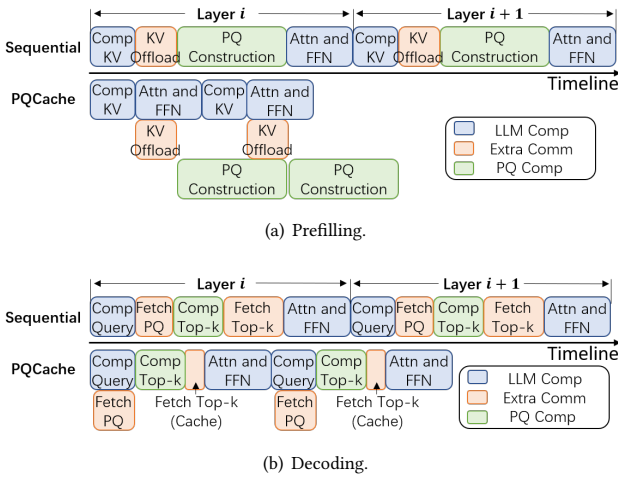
Layer $i$

Layer $i+1$

Sequential

Comp KV

KV Offload

PQ Construction

Attn and FFN

Comp KV

KV Offload

PQ Construction

Attn and FFN

Timeline

PQCache

Comp KV

Attn and FFN

Comp KV

Attn and FFN

KV Offload

KV Offload

PQ Construction

PQ Construction

LLM Comp

Extra Comm

PQ Comp

(a) Prefilling.

Layer $i$

Layer $i+1$

Sequential

Comp Query

Fetch PQ

Comp Top-k

Fetch Top-k

Attn and FFN

Comp Query

Fetch PQ

Comp Top-k

Fetch Top-k

Attn and FFN

Timeline

PQCache

Comp Query

Comp Top-k

Attn and FFN

Comp Query

Comp Top-k

Attn and FFN

Fetch PQ

Fetch Top-k (Cache)

Fetch PQ

Fetch Top-k (Cache)

LLM Comp

Extra Comm

PQ Comp

(b) Decoding.